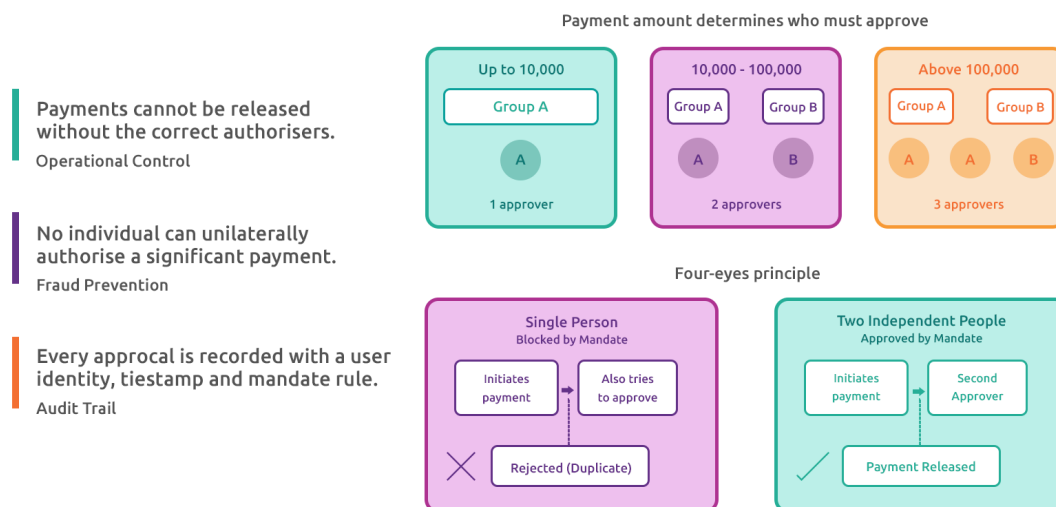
Payments cannot be released without the correct authorisers.
Operational Control

No individual can unilaterally authorise a significant payment.
Fraud Prevention

Every approcal is recorded with a user identity, tiestamp and mandate rule.
Audit Trail

Payment amount determines who must approve

Up to 10,000
Group A
A
1 approver

10,000 - 100,000
Group A
Group B
A
B
2 approvers

Above 100,000
Group A
Group B
A
A
B
3 approvers

Four-eyes principle

Single Person
Blocked by Mandate
Initiates payment
Also tries to approve
Rejected (Duplicate)

Two Independent People
Approved by Mandate
Initiates payment
Second Approver
Payment Released